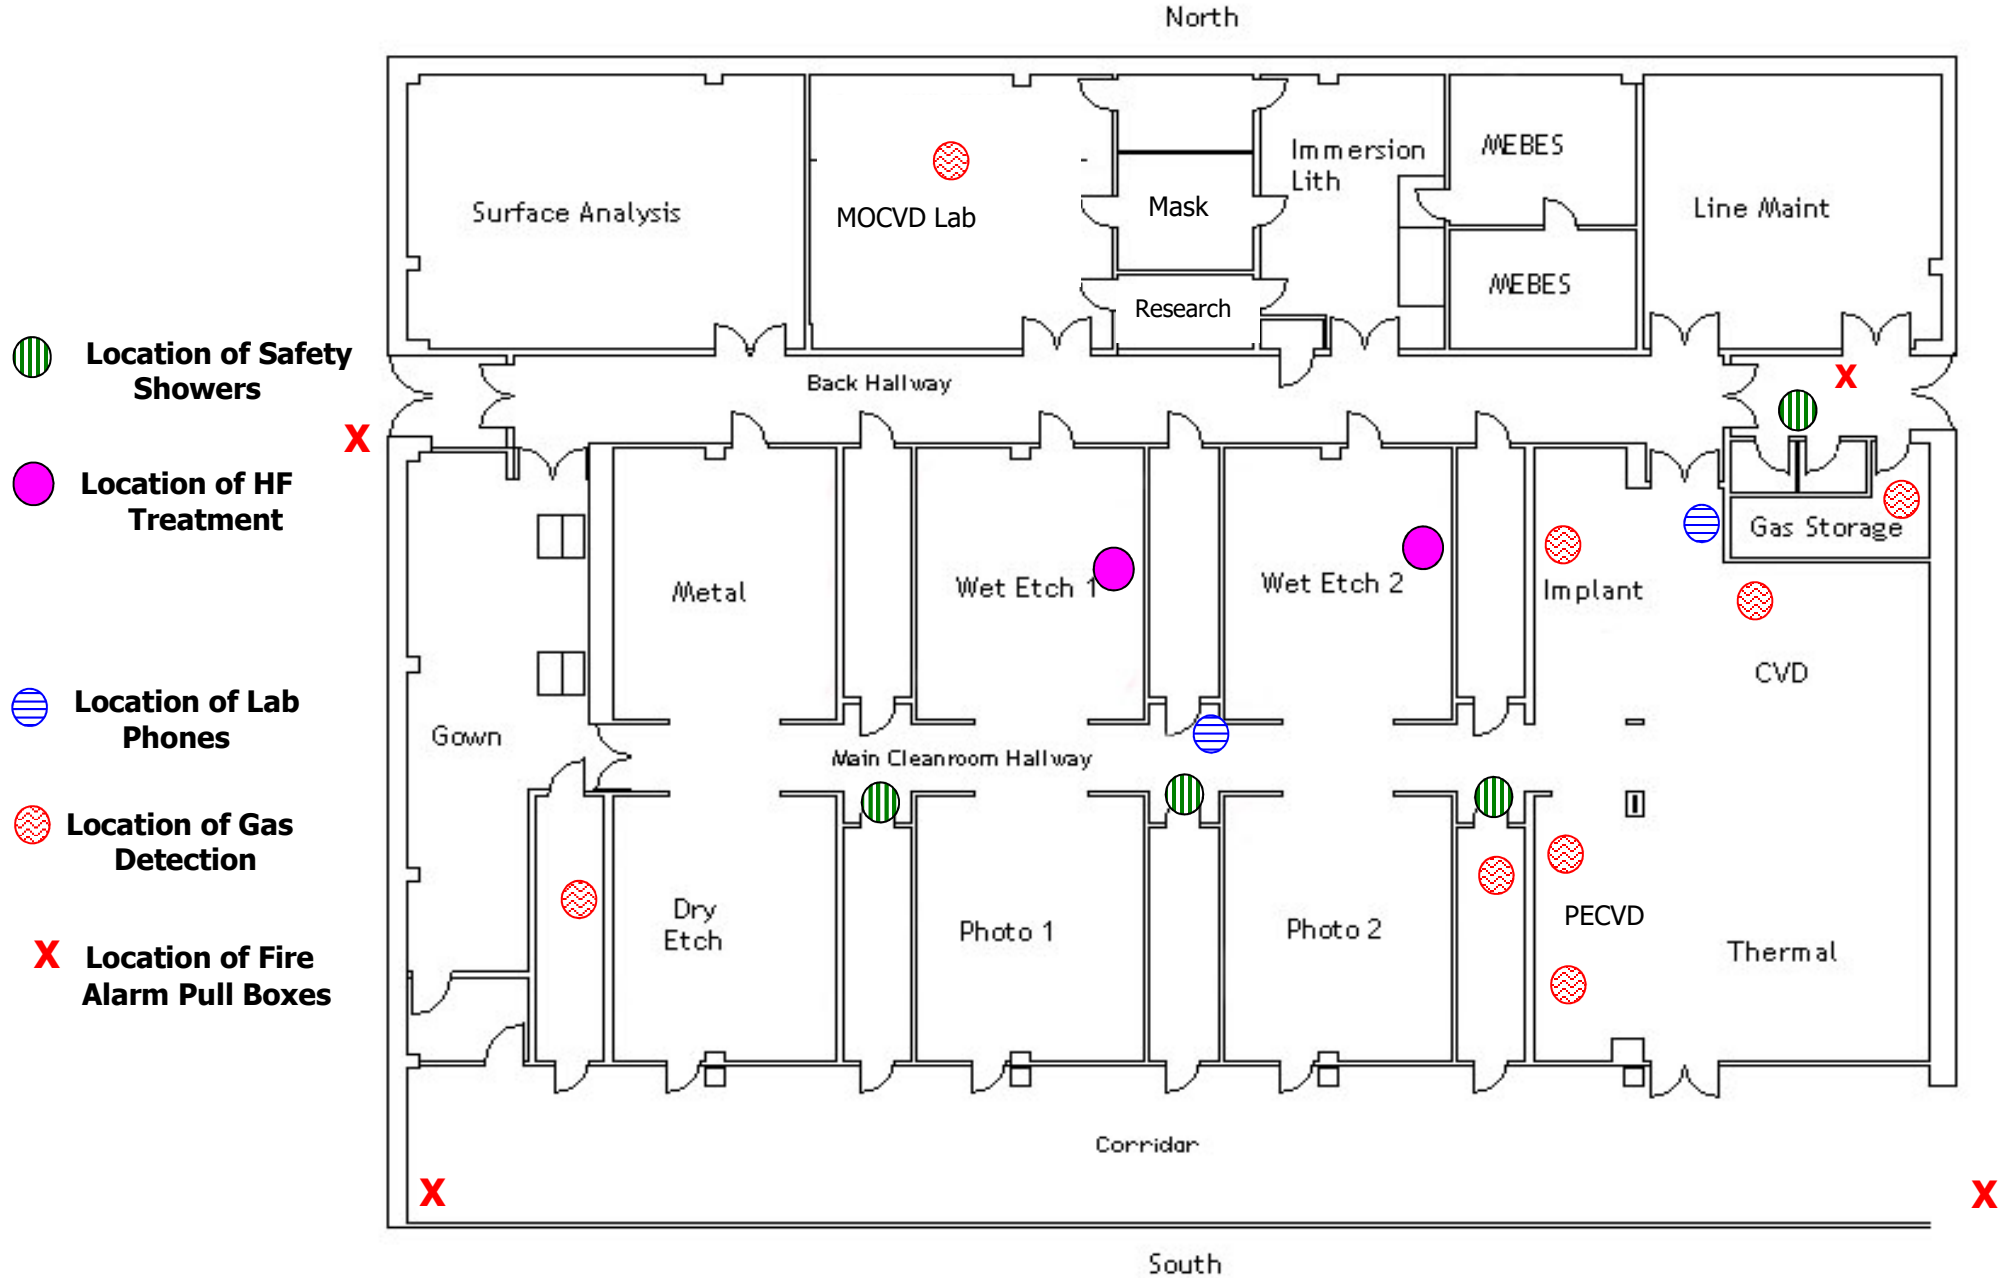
North

Location of Safety Showers

Location of HF Treatment

Location of Lab Phones

Location of Gas Detection

X Location of Fire Alarm Pull Boxes

Surface Analysis

MOCVD Lab

Mask

Research

Immersion Lith

MEBES

MEBES

Line Maint

Back Hallway

X

X

Gas Storage

Metal

Wet Etch 1

Wet Etch 2

Implant

CVD

Gown

Main Cleanroom Hallway

Dry Etch

Photo 1

Photo 2

PECVD

Thermal

Corridor

X

X

South